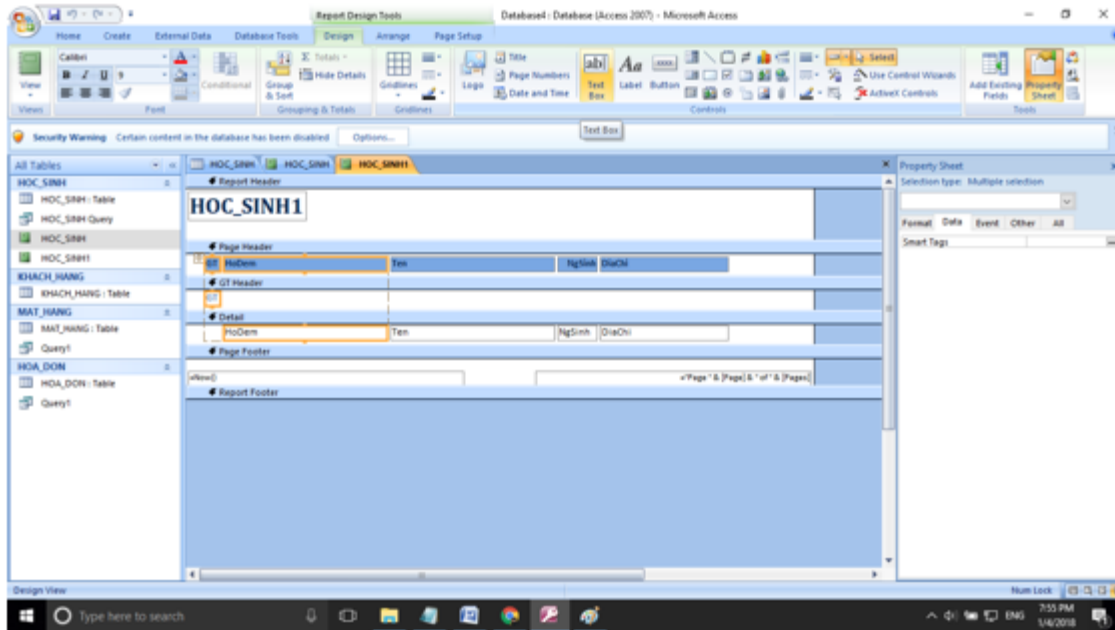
Report Design Tools
Database4 : Database (Access 2007) - Microsoft Access

Home Create External Data Database Tools Design Arrange Page Setup

View
Views
Calibri
Font
Conditional
Group & Sort
Totals
Hide Details
Grouping & Totals
Gridlines
Gridlines
Logo
Title
Page Numbers
Date and Time
Text Box
Label
Button
Select
Use Control Wizards
ActiveX Controls
Controls
Add Existing Fields
Property Sheet
Tools

Security Warning Certain content in the database has been disabled Options...
Text Box

All Tables
HOC_SINH
HOC_SINH : Table
HOC_SINH Query
HOC_SINH
HOC_SINH1
KHACH_HANG
KHACH_HANG : Table
MAT_HANG
MAT_HANG : Table
Query1
HOA_DON
HOA_DON : Table
Query1

HOC_SINH HOC_SINH HOC_SINH1

Report Header
HOC_SINH1
Page Header
GT HoDem Ten NgSinh DiaChi
GT Header
GT
Detail
HoDem Ten NgSinh DiaChi
Page Footer
=Now()
="Page " & [Page] & " of " & [Pages]
Report Footer

Property Sheet
Selection type: Multiple selection
Format Data Event Other All
Smart Tags

Design View
Num Lock

Type here to search
ENG 7:55 PM 1/4/2018